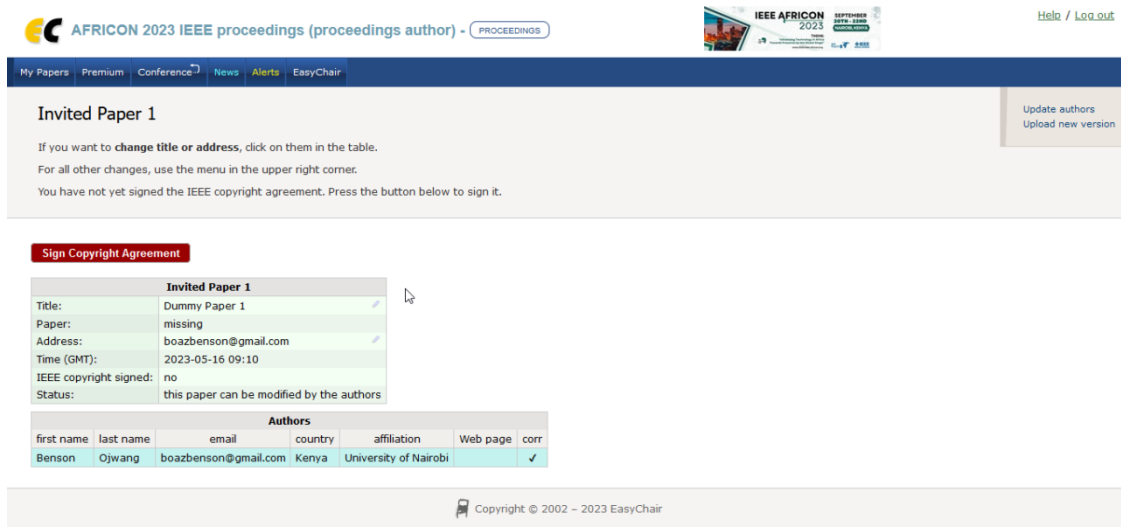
EC AFRICON 2023 IEEE proceedings (proceedings author) - PROCEEDINGS

IEEE AFRICON 2023 SEPTEMBER 20TH - 22ND NAIROBI, KENYA

Help / Log out

My Papers Premium Conference News Alerts EasyChair

Invited Paper 1

If you want to **change title or address**, click on them in the table.

For all other changes, use the menu in the upper right corner.

You have not yet signed the IEEE copyright agreement. Press the button below to sign it.

Update authors
Upload new version

Sign Copyright Agreement

| Invited Paper 1 | |
|---|---|
| Title: | Dummy Paper 1 |
| Paper: | missing |
| Address: | boazbenson@gmail.com |
| Time (GMT): | 2023-05-16 09:10 |
| IEEE copyright signed: | no |
| Status: | this paper can be modified by the authors |

| Authors | | | | | | |
|---|---|---|---|---|---|---|
| first name | last name | email | country | affiliation | Web page | corr |
| Benson | Ojwang | boazbenson@gmail.com | Kenya | University of Nairobi | | ✓ |

Copyright © 2002 – 2023 EasyChair